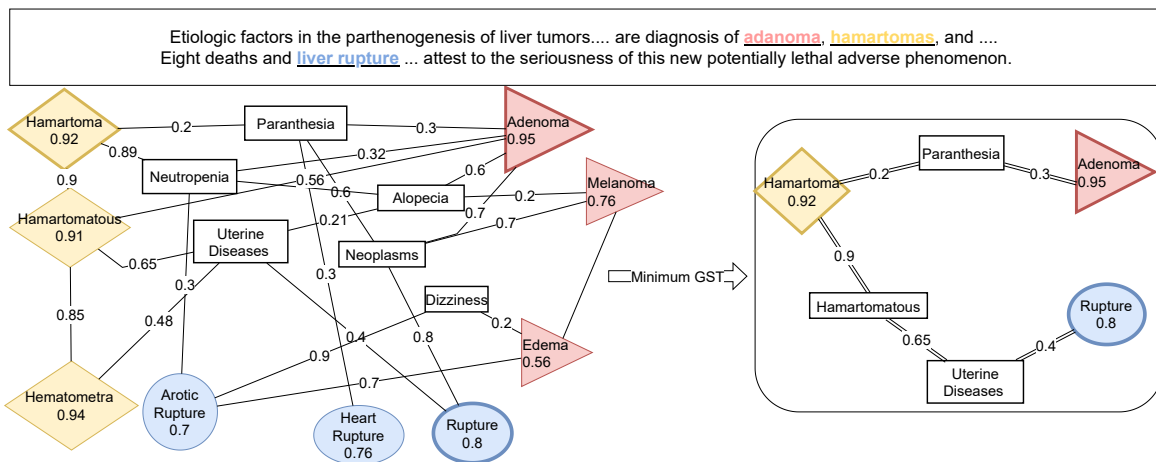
Etiologic factors in the parthenogenesis of liver tumors.... are diagnosis of adanoma, hamartomas, and ....
Eight deaths and liver rupture ... attest to the seriousness of this new potentially lethal adverse phenomenon.

Hamartoma
0.92

0.2

Paranthesia

0.3

Adenoma
0.95

0.89

0.32

Neutropenia

0.56

0.6

0.9

0.6

Alopecia

0.2

Melanoma
0.76

Hamartomatous
0.91

0.21

0.7

0.7

Uterine Diseases

Neoplasms

0.65

0.3

0.3

Dizziness

0.85

0.48

0.2

0.4

0.8

Edema
0.56

0.9

Hematometra
0.94

Arotic Rupture
0.7

0.7

Heart Rupture
0.76

Rupture
0.8

Minimum GST

Paranthesia

Hamartoma
0.92

0.2

0.3

Adenoma
0.95

0.9

Hamartomatous

Rupture
0.8

0.65

0.4

Uterine Diseases